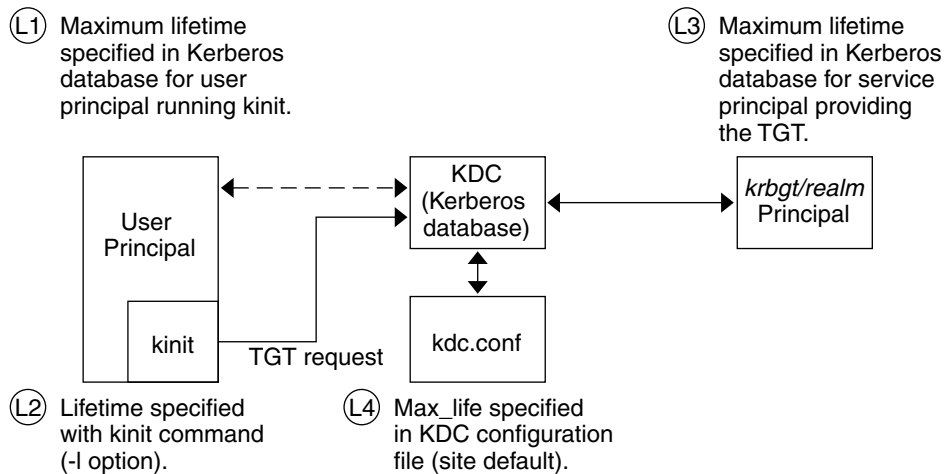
L1 Maximum lifetime specified in Kerberos database for user principal running kinit.

L3 Maximum lifetime specified in Kerberos database for service principal providing the TGT.

User Principal

kinit

KDC (Kerberos database)

krbgt/realm Principal

kdc.conf

TGT request

L2 Lifetime specified with kinit command (-l option).

L4 Max_life specified in KDC configuration file (site default).